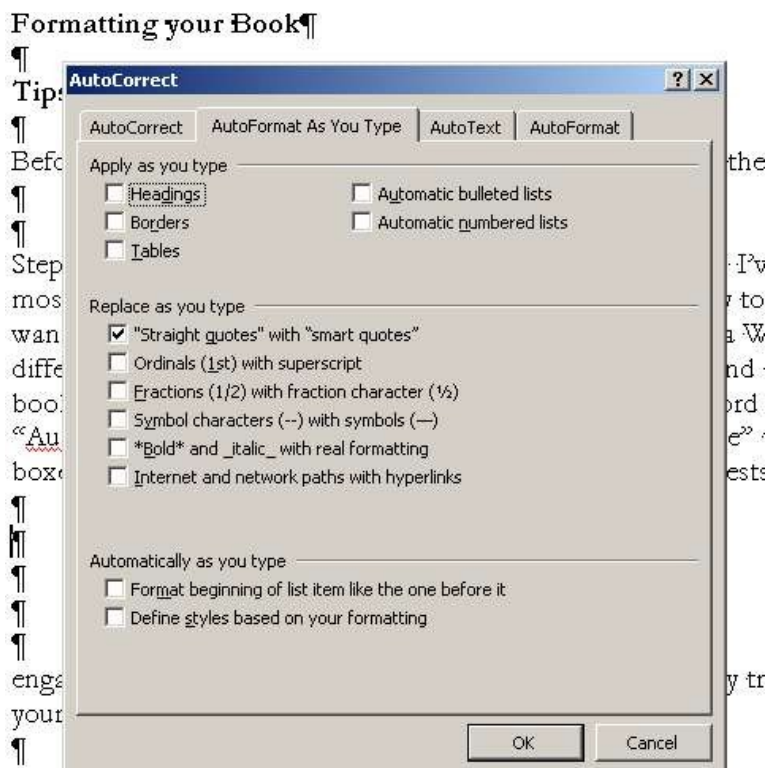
Formatting your Book¶

¶

Tips

¶

Befo the

¶

¶

Step I'v

mos to

wan a W

diffe nd

bool ord

"Au e"

boxe ests

¶

¶

¶

¶

¶

enga y tr

your

¶

AutoCorrect ? X

AutoCorrect | AutoFormat As You Type | AutoText | AutoFormat

Apply as you type

Headings

Borders

Tables

Automatic bulleted lists

Automatic numbered lists

Replace as you type

"Straight quotes" with "smart quotes"

Ordinals (1st) with superscript

Fractions (1/2) with fraction character (½)

Symbol characters (--) with symbols (—)

\*Bold\* and \_italic\_ with real formatting

Internet and network paths with hyperlinks

Automatically as you type

Format beginning of list item like the one before it

Define styles based on your formatting

OK Cancel